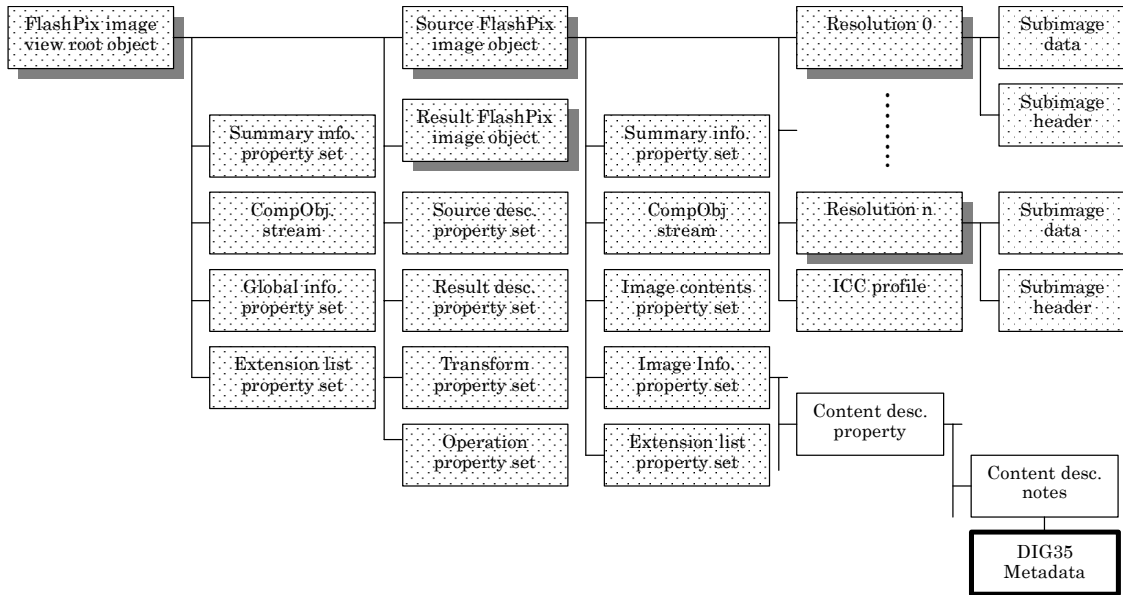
FlashPix image view root object

Summary info. property set

CompObj. stream

Global info. property set

Extension list property set

Source FlashPix image object

Result FlashPix image object

Source desc. property set

Result desc. property set

Transform property set

Operation property set

Summary info. property set

CompObj stream

Image contents property set

Image Info. property set

Extension list property set

Resolution 0

Resolution n

ICC profile

Subimage data

Subimage header

Subimage data

Subimage header

Content desc. property

Content desc. notes

DIG35 Metadata